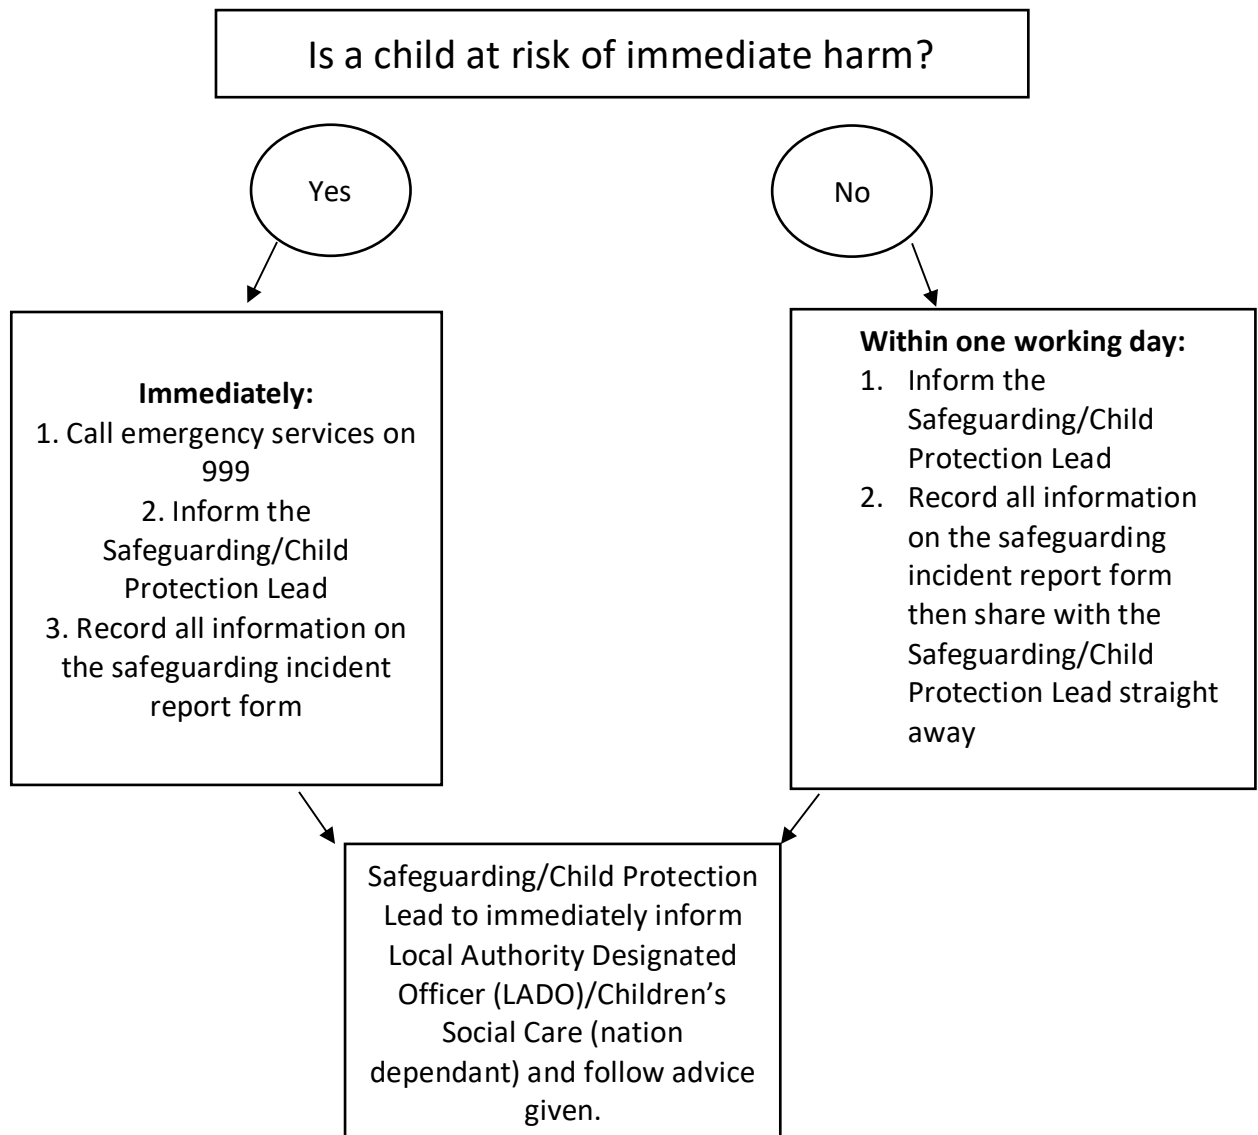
Is a child at risk of immediate harm?

Yes

No

**Immediately:**
1. Call emergency services on 999
2. Inform the Safeguarding/Child Protection Lead
3. Record all information on the safeguarding incident report form

**Within one working day:**
1. Inform the Safeguarding/Child Protection Lead
2. Record all information on the safeguarding incident report form then share with the Safeguarding/Child Protection Lead straight away

Safeguarding/Child Protection Lead to immediately inform Local Authority Designated Officer (LADO)/Children's Social Care (nation dependant) and follow advice given.